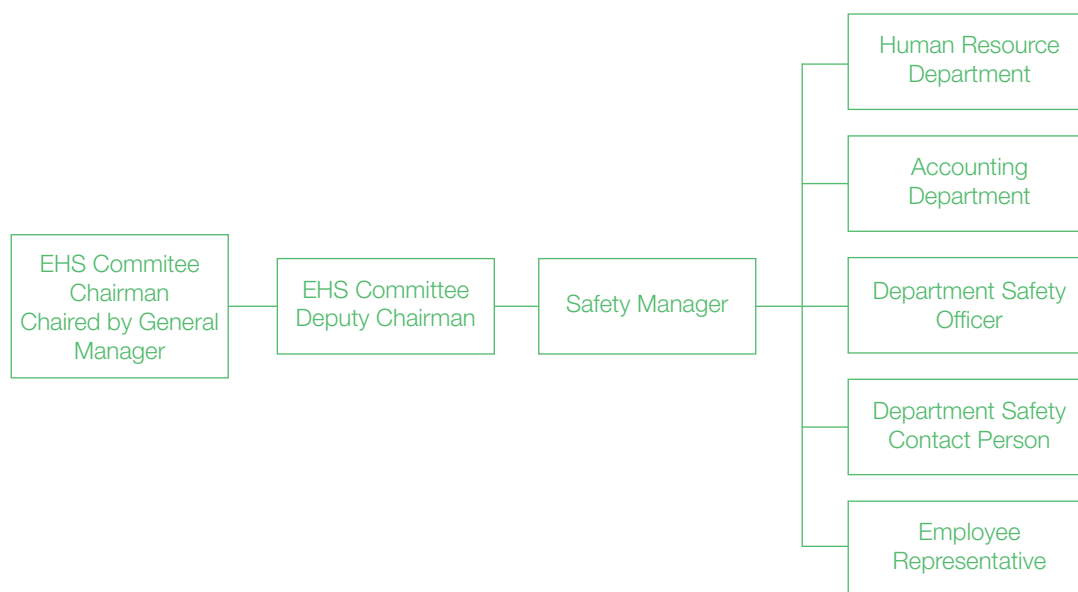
EHS Commitee Chairman Chaired by General Manager

EHS Committee Deputy Chairman

Safety Manager

Human Resource Department

Accounting Department

Department Safety Officer

Department Safety Contact Person

Employee Representative